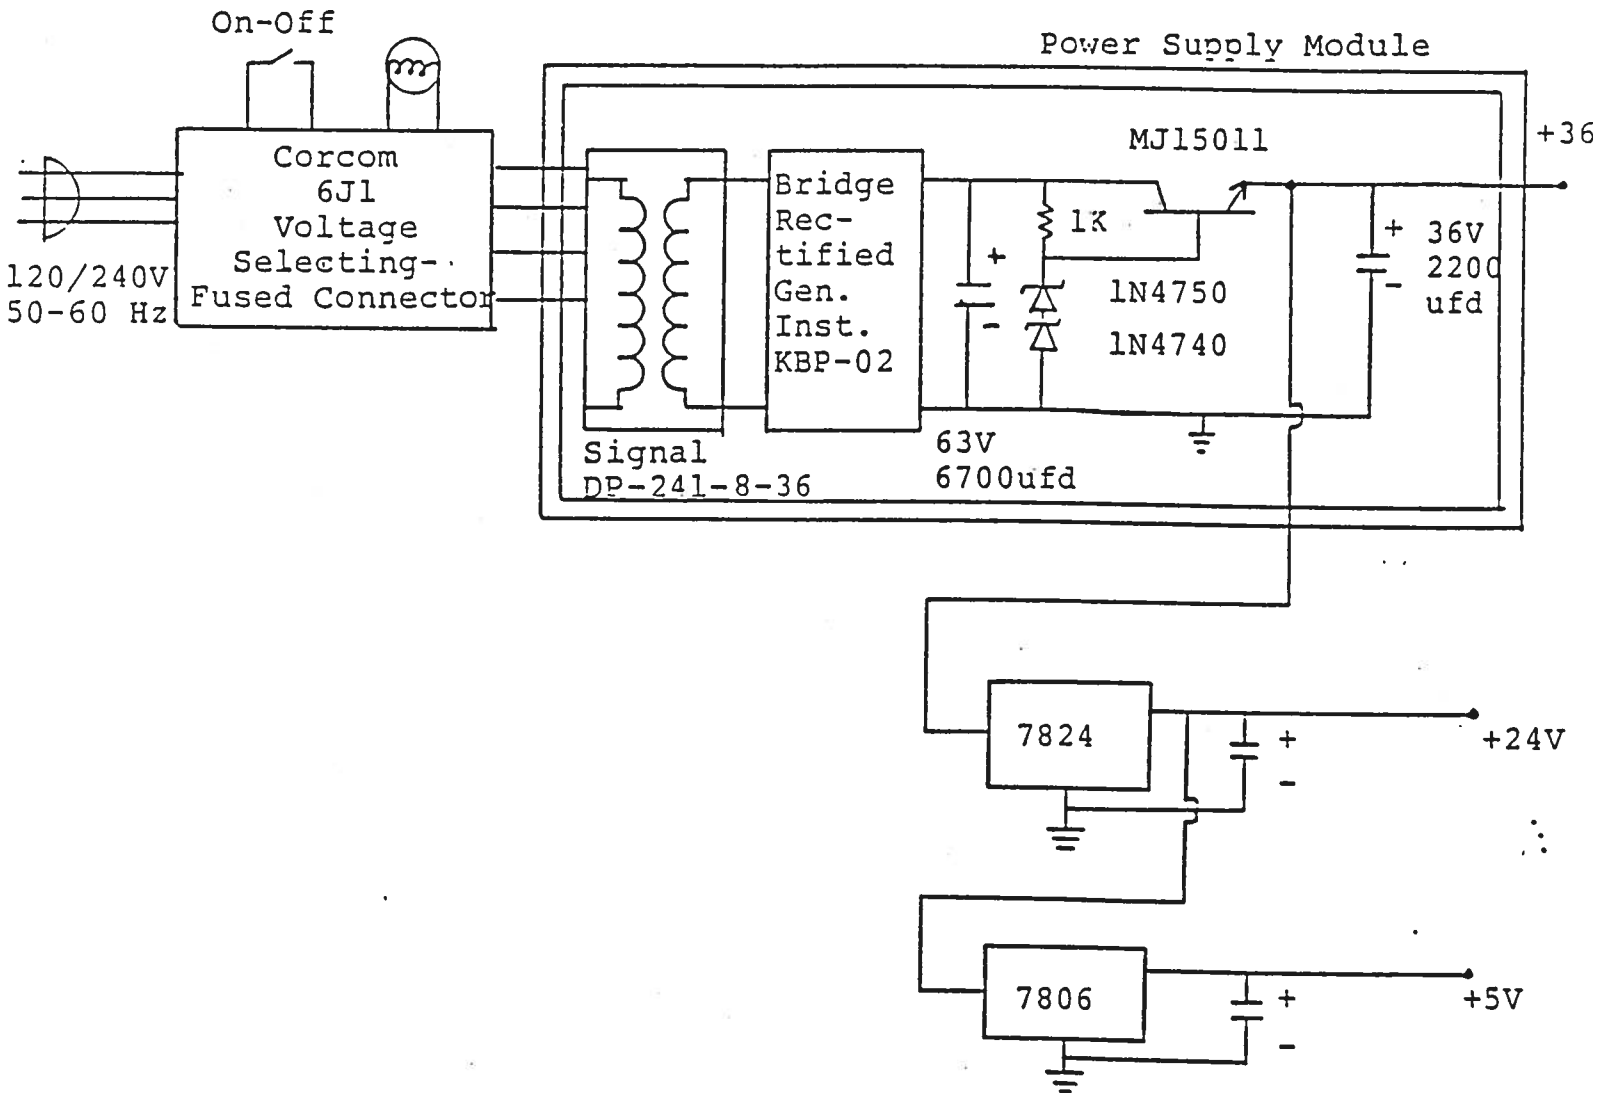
On-Off

Power Supply Module

Corcom 6J1 Voltage Selecting- Fused Connector

120/240V 50-60 Hz

MJ15011

+36

Bridge Rectified Gen. Inst. KBP-02

1K

+

-

1N4750

1N4740

+ 36V 2200 ufd

-

Signal DP-241-8-36

63V 6700ufd

7824

+

-

+24V

7806

+

-

+5V